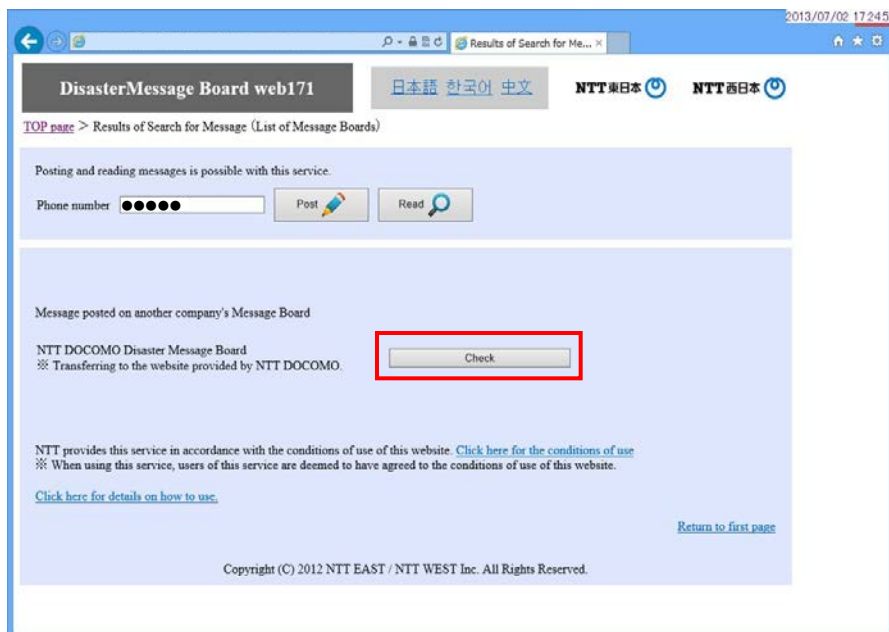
2013/07/02 17:245

Results of Search for Me... ×

DisasterMessage Board web171

日本語 한국어 中文

NTT東日本

NTT西日本

TOP page > Results of Search for Message (List of Message Boards)

Posting and reading messages is possible with this service.

Phone number ●●●●● Post Read

Message posted on another company's Message Board

NTT DOCOMO Disaster Message Board
※ Transferring to the website provided by NTT DOCOMO.

Check

NTT provides this service in accordance with the conditions of use of this website. Click here for the conditions of use
※ When using this service, users of this service are deemed to have agreed to the conditions of use of this website.

Click here for details on how to use.

Return to first page

Copyright (C) 2012 NTT EAST / NTT WEST Inc. All Rights Reserved.